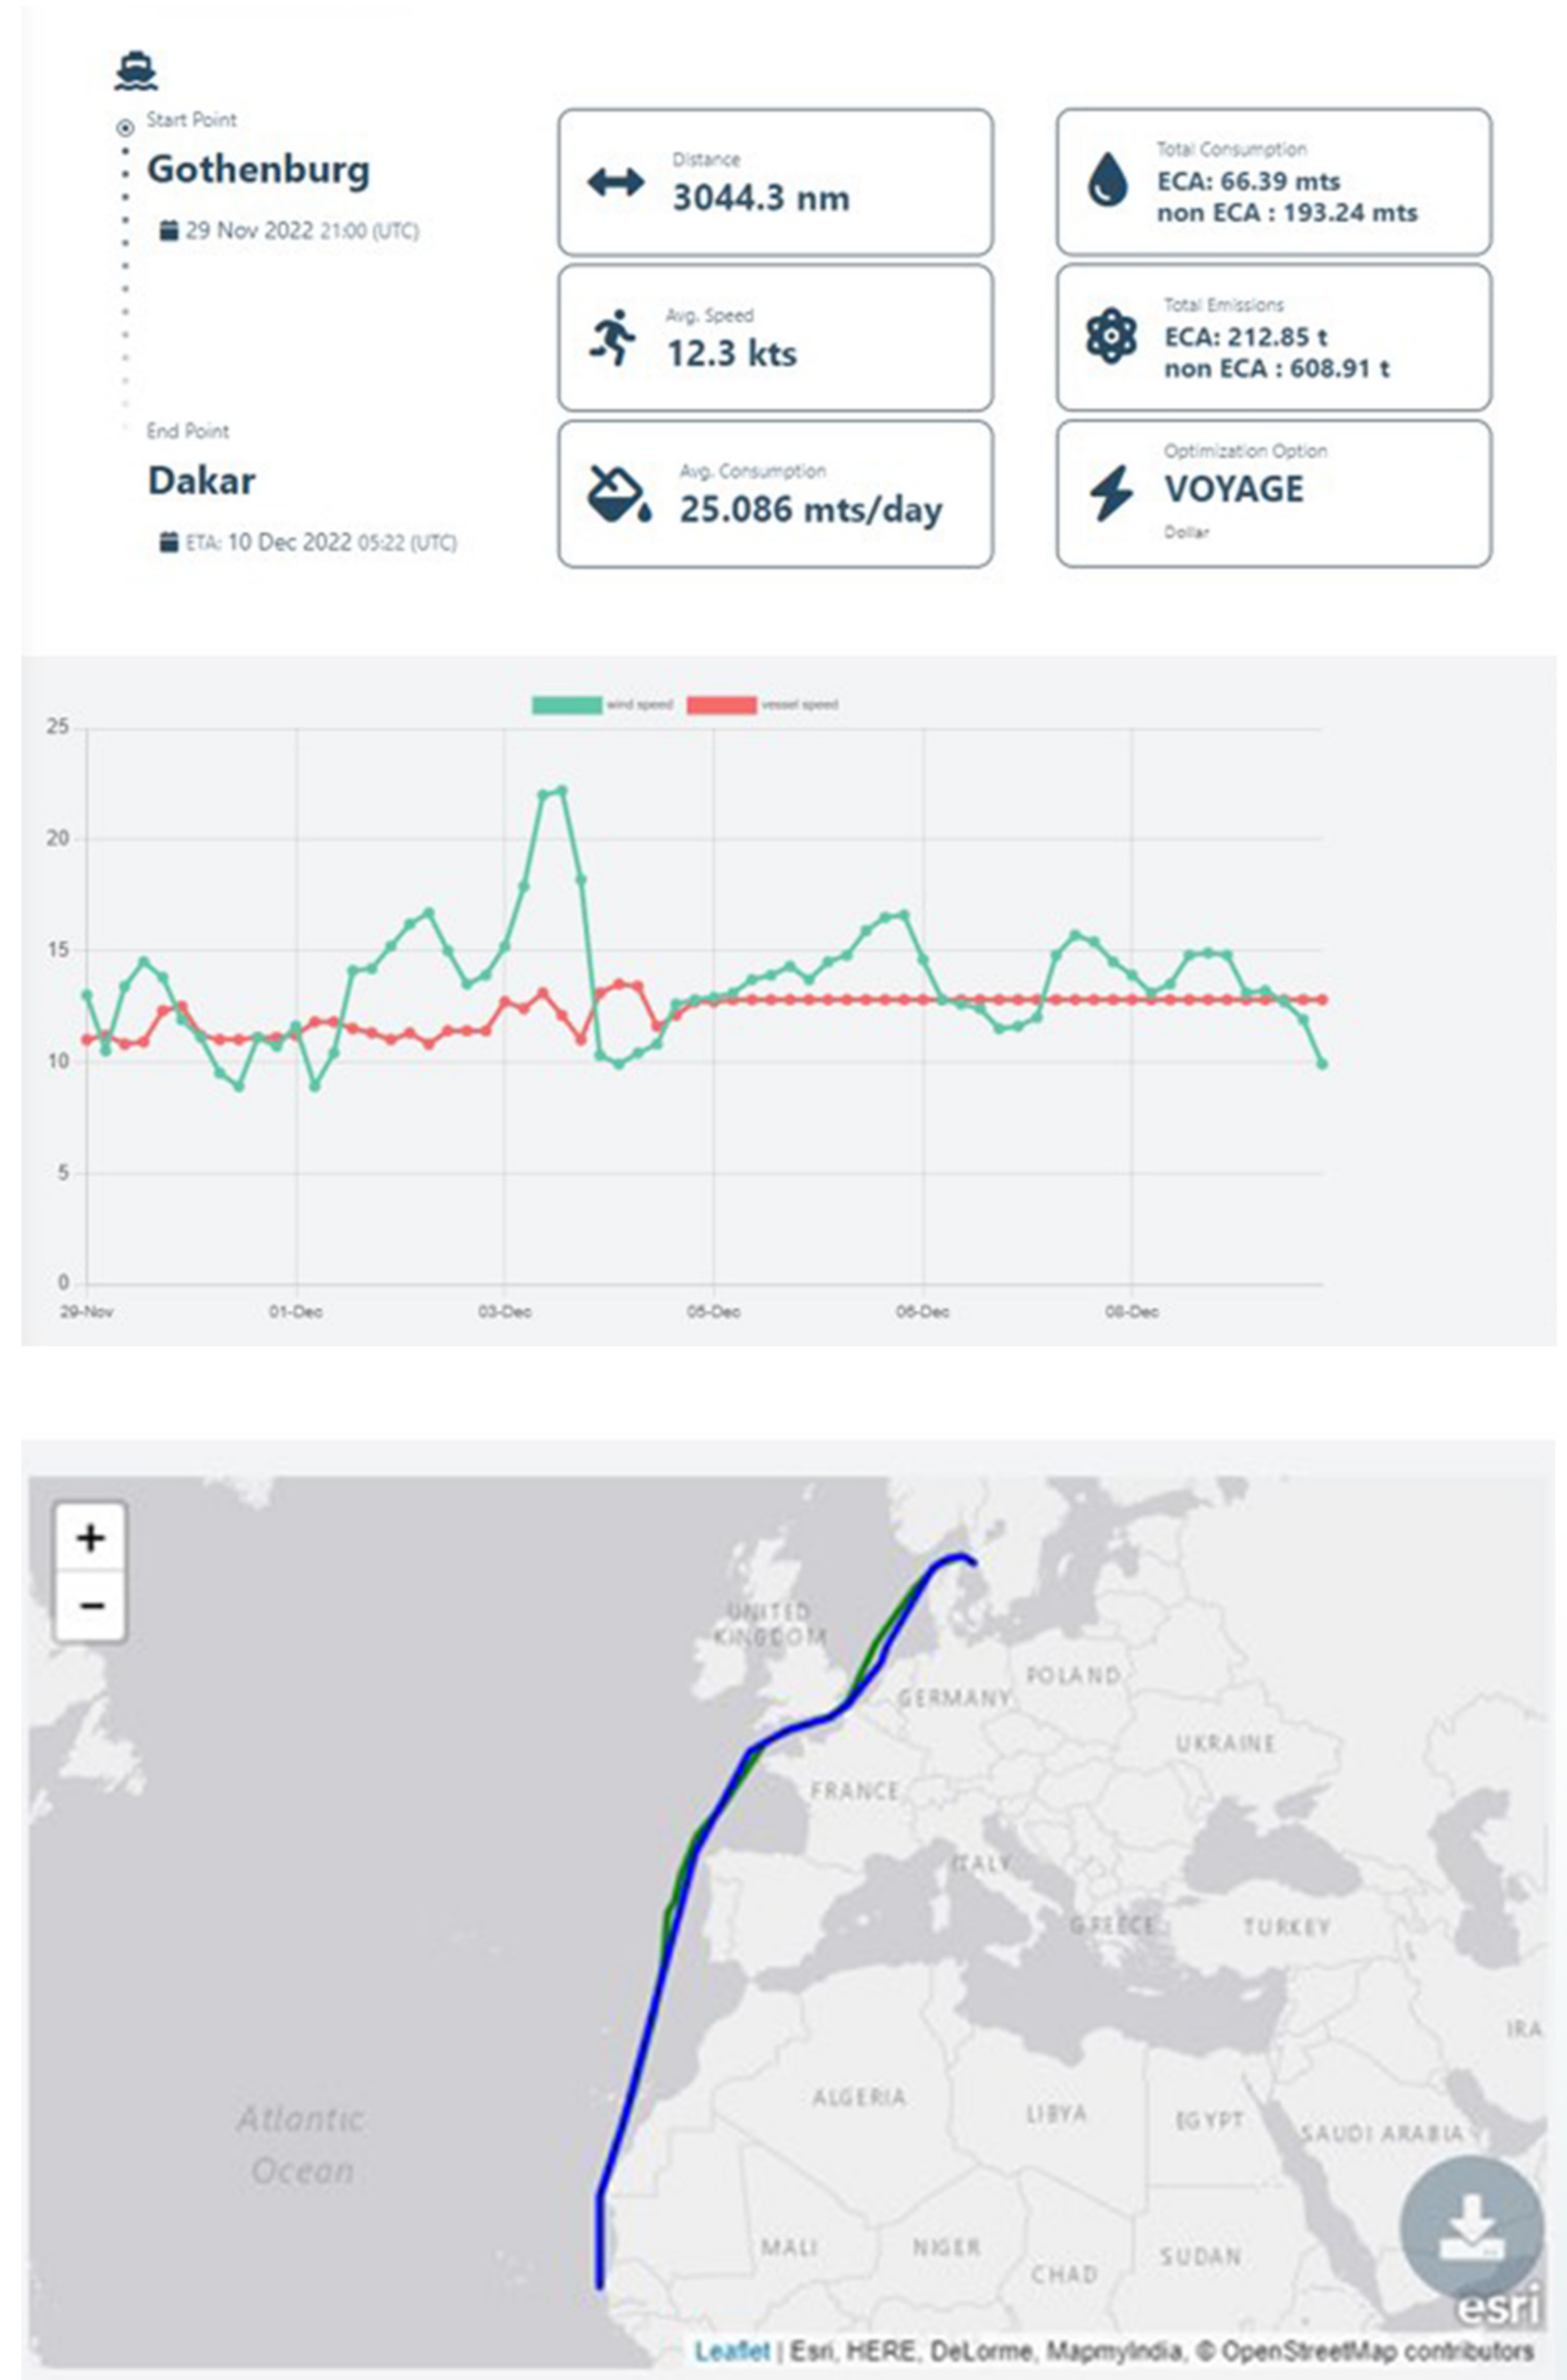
Start Point
Gothenburg
29 Nov 2022 21:00 (UTC)

End Point
Dakar
ETA: 10 Dec 2022 05:22 (UTC)

Distance
3044.3 nm

Total Consumption
ECA: 66.39 mts
non ECA : 193.24 mts

Avg. Speed
12.3 kts

Total Emissions
ECA: 212.85 t
non ECA : 608.91 t

Avg. Consumption
25.086 mts/day

Optimization Option
VOYAGE
Dollar

wind speed vessel speed

25
20
15
10
5
0

29-Nov 01-Dec 03-Dec 05-Dec 06-Dec 08-Dec

+
−

UNITED KINGDOM
POLAND
GERMANY
UKRAINE
FRANCE
ITALY
GREECE
TURKEY
IRA
Atlantic Ocean
ALGERIA
LIBYA
EGYPT
SAUDI ARABIA
MALI
NIGER
CHAD
SUDAN
esri
Leaflet | Esri, HERE, DeLorme, MapmyIndia, © OpenStreetMap contributors